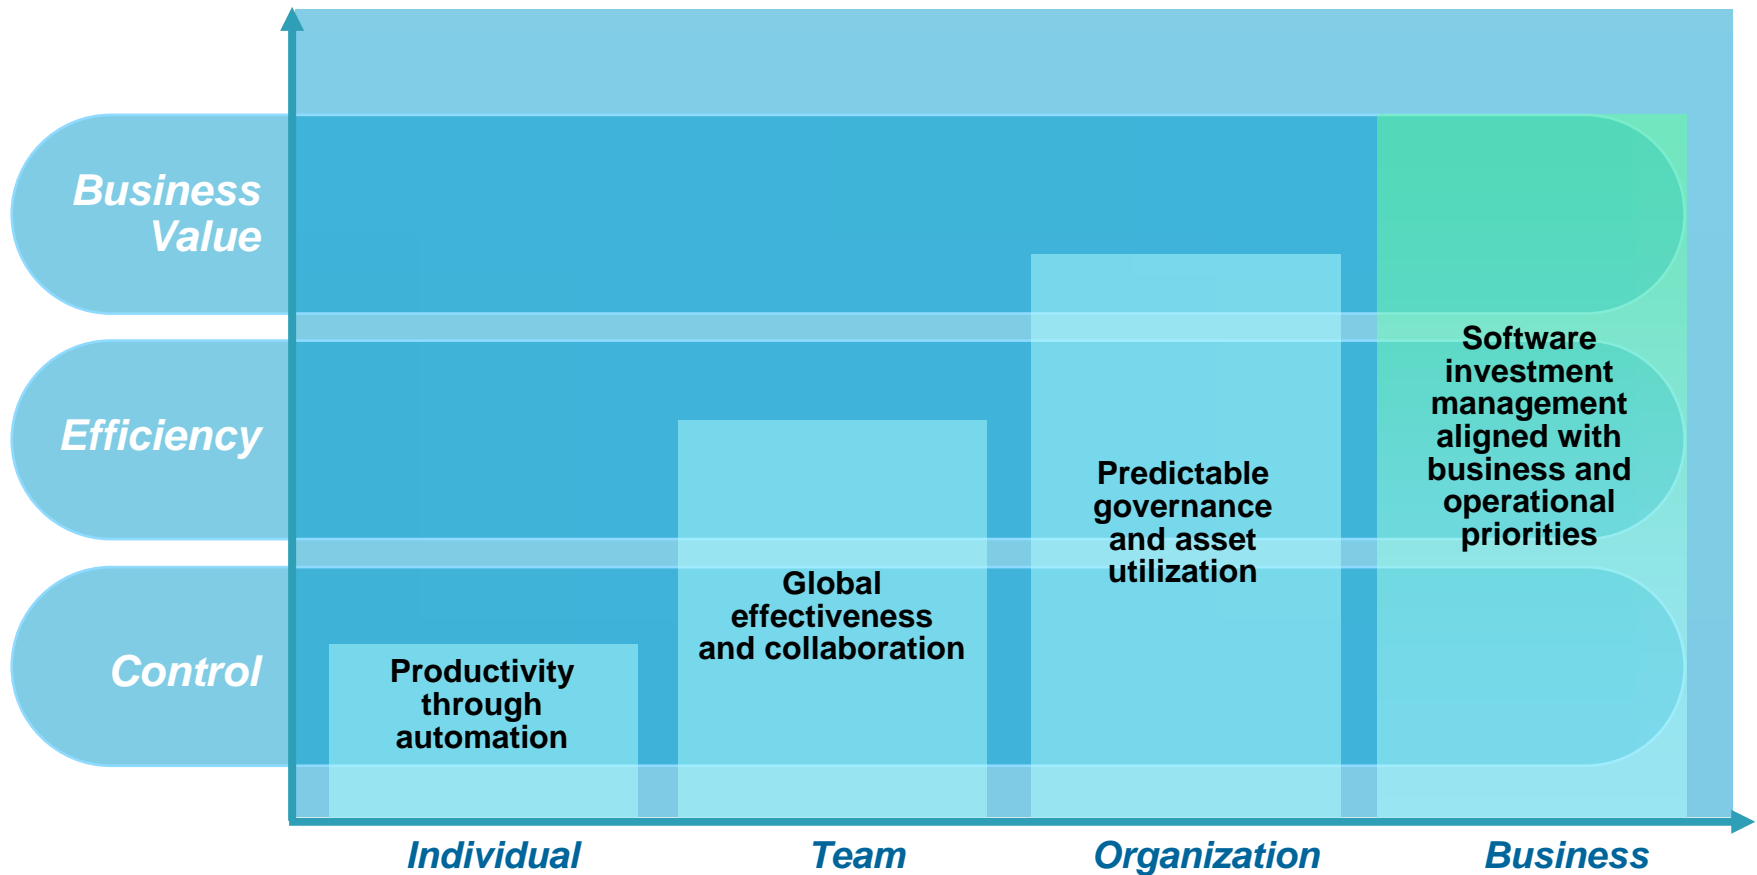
Business Value

Efficiency

Control

Productivity through automation

Global effectiveness and collaboration

Predictable governance and asset utilization

Software investment management aligned with business and operational priorities

Individual

Team

Organization

Business